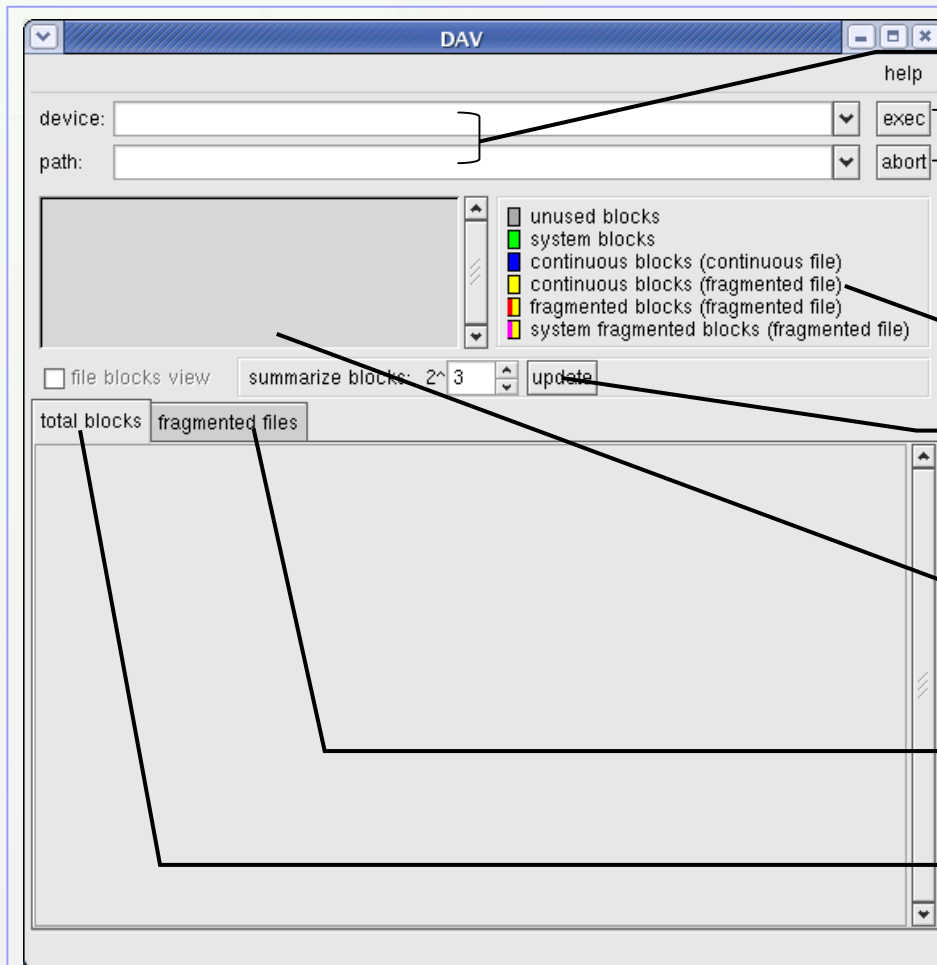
DAV

help

device:

exec

path:

abort

unused blocks
system blocks
continuous blocks (continuous file)
continuous blocks (fragmented file)
fragmented blocks (fragmented file)
system fragmented blocks (fragmented file)

file blocks view

summarize blocks: 2^ 3

update

total blocks

fragmented files